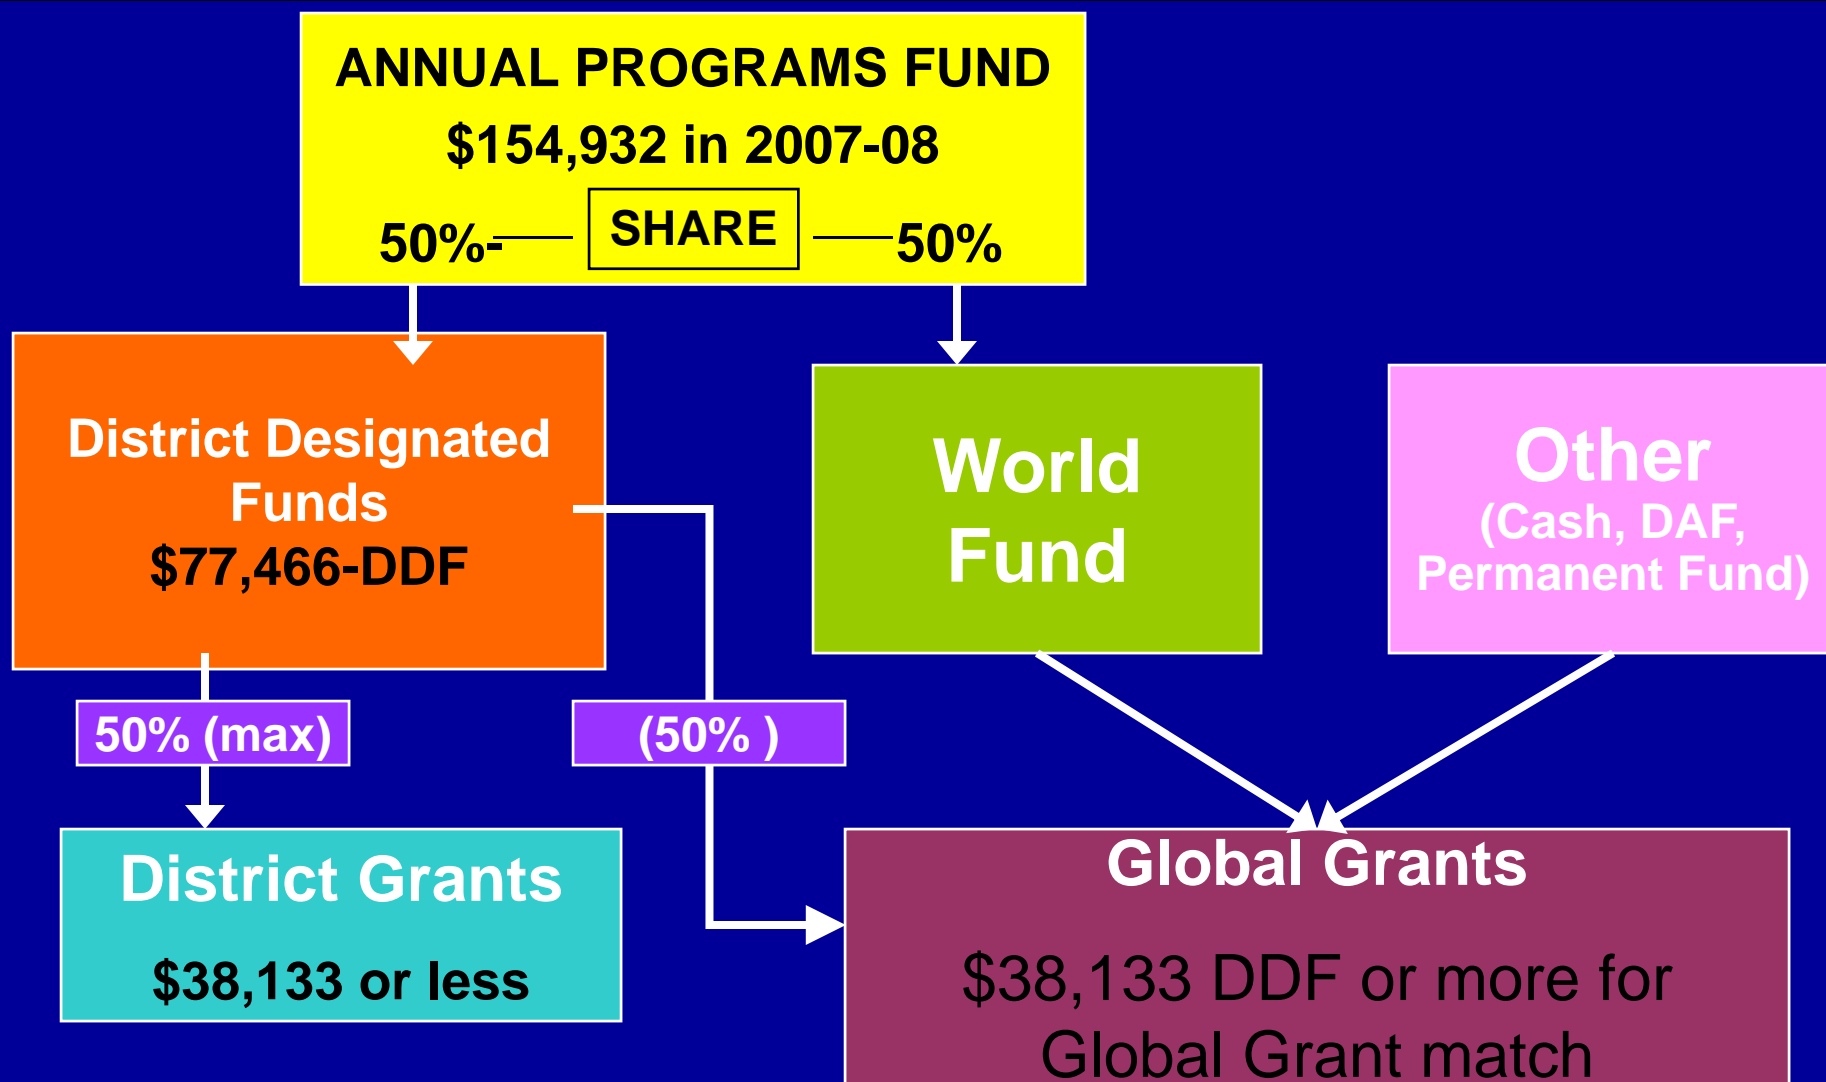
ANNUAL PROGRAMS FUND
$154,932 in 2007-08
50%- SHARE 50%

District Designated Funds
$77,466-DDF

World Fund

Other
(Cash, DAF, Permanent Fund)

50% (max)

(50% )

District Grants
$38,133 or less

Global Grants
$38,133 DDF or more for Global Grant match